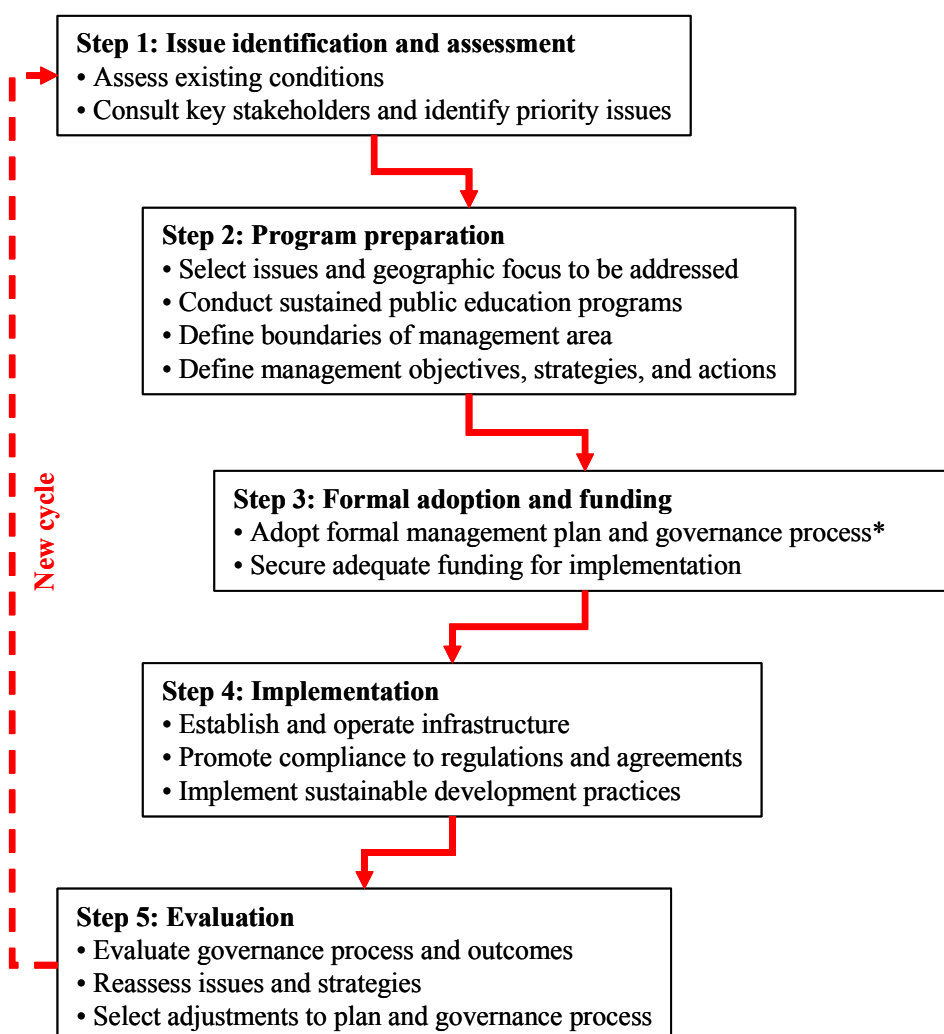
Step 1: Issue identification and assessment
• Assess existing conditions
• Consult key stakeholders and identify priority issues

Step 2: Program preparation
• Select issues and geographic focus to be addressed
• Conduct sustained public education programs
• Define boundaries of management area
• Define management objectives, strategies, and actions

Step 3: Formal adoption and funding
• Adopt formal management plan and governance process*
• Secure adequate funding for implementation

Step 4: Implementation
• Establish and operate infrastructure
• Promote compliance to regulations and agreements
• Implement sustainable development practices

Step 5: Evaluation
• Evaluate governance process and outcomes
• Reassess issues and strategies
• Select adjustments to plan and governance process

New cycle